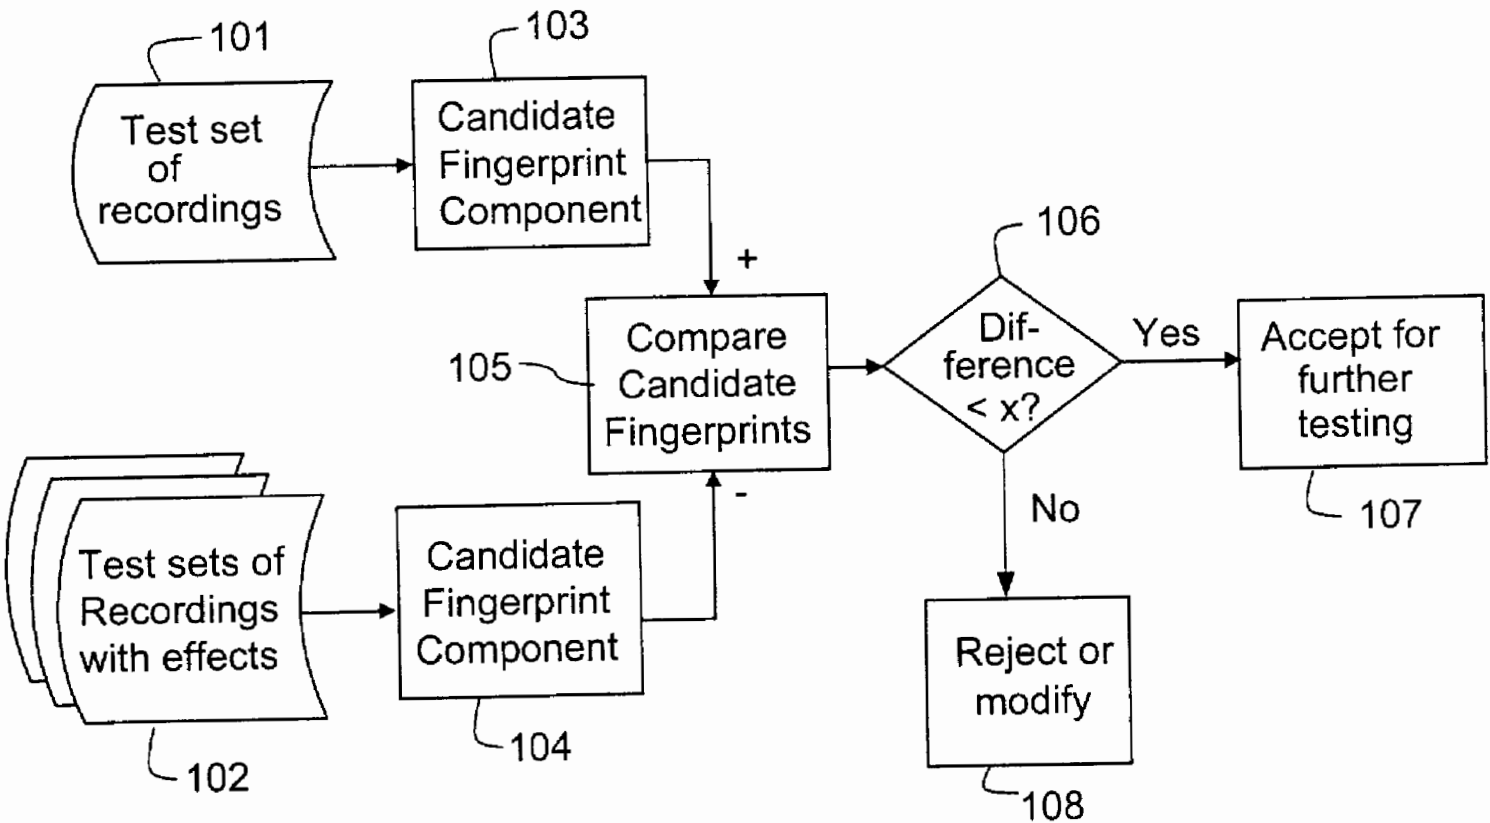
101

Test set of recordings

103

Candidate Fingerprint Component

+

106

105

Compare Candidate Fingerprints

Dif-ference < x?

Yes

Accept for further testing

-

107

No

Test sets of Recordings with effects

Candidate Fingerprint Component

Reject or modify

104

102

108